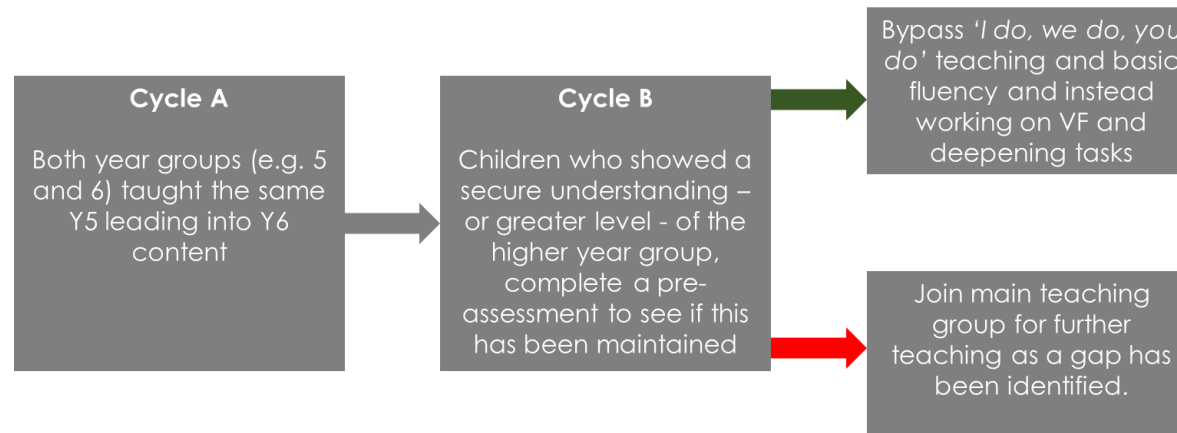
Cycle A

Both year groups (e.g. 5 and 6) taught the same Y5 leading into Y6 content

Cycle B

Children who showed a secure understanding – or greater level - of the higher year group, complete a pre-assessment to see if this has been maintained

Bypass *'I do, we do, you do'* teaching and basic fluency and instead working on VF and deepening tasks

Join main teaching group for further teaching as a gap has been identified.